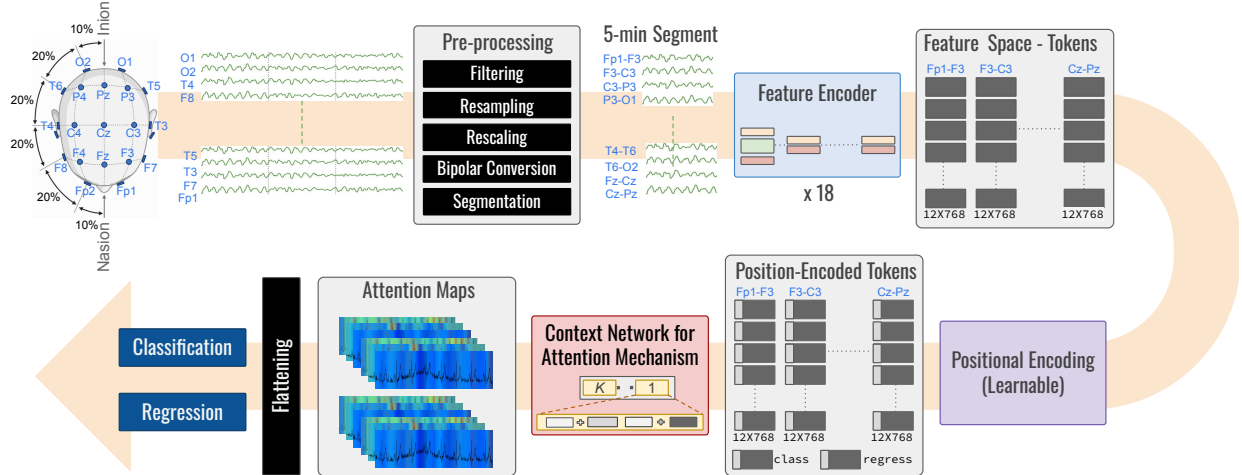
10%
Inion
20%
O2
O1
T6
Pz
T5
20%
P4
P3
T4
C4
Cz
C3
T3
20%
F4
Fz
F3
F8
F7
20%
Fp2
Fp1
10%
Nasion

O1
O2
T4
F8
T5
T3
F7
Fp1

Pre-processing
Filtering
Resampling
Rescaling
Bipolar Conversion
Segmentation

5-min Segment
Fp1-F3
F3-C3
C3-P3
P3-O1
T4-T6
T6-O2
Fz-Cz
Cz-Pz

Feature Encoder
x 18

Feature Space - Tokens
Fp1-F3
F3-C3
Cz-Pz
12X768
12X768
12X768

Position-Encoded Tokens
Fp1-F3
F3-C3
Cz-Pz
12X768
12X768
12X768
class
regress

Positional Encoding (Learnable)

Context Network for Attention Mechanism
K
1

Attention Maps

Flattening

Classification

Regression